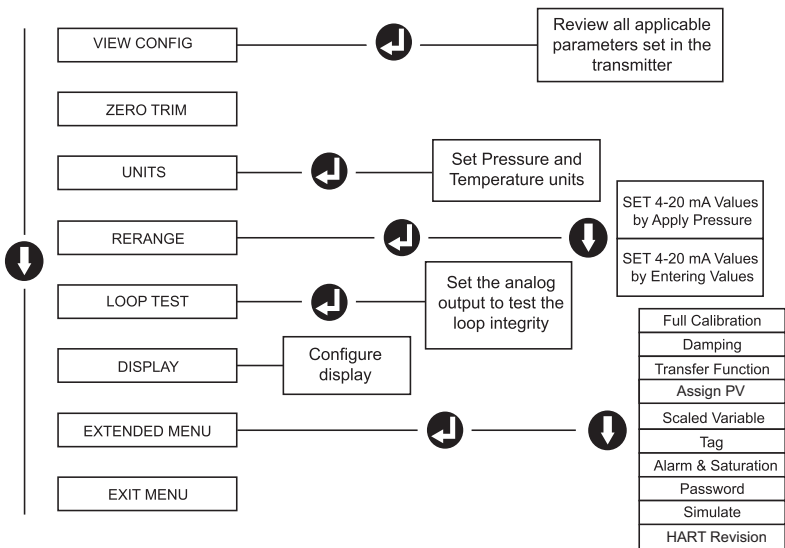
VIEW CONFIG

Review all applicable parameters set in the transmitter

ZERO TRIM

UNITS

Set Pressure and Temperature units

RERANGE

SET 4-20 mA Values by Apply Pressure

SET 4-20 mA Values by Entering Values

LOOP TEST

Set the analog output to test the loop integrity

DISPLAY

Configure display

EXTENDED MENU

Full Calibration

Damping

Transfer Function

Assign PV

Scaled Variable

Tag

Alarm & Saturation

Password

Simulate

HART Revision

EXIT MENU